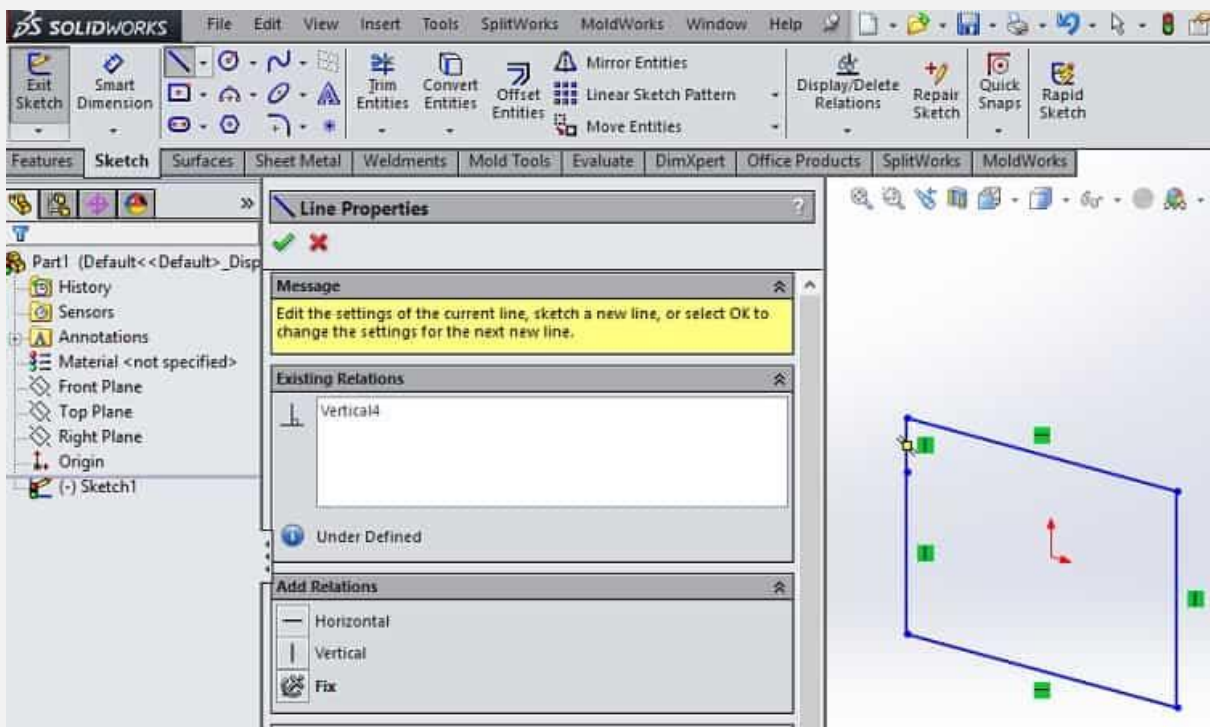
SOLIDWORKS File Edit View Insert Tools SplitWorks MoldWorks Window Help

Exit Sketch
Smart Dimension
Trim Entities
Convert Entities
Offset Entities
Mirror Entities
Linear Sketch Pattern
Move Entities
Display/Delete Relations
Repair Sketch
Quick Snaps
Rapid Sketch

Features Sketch Surfaces Sheet Metal Weldments Mold Tools Evaluate DimXpert Office Products SplitWorks MoldWorks

Part1 (Default<<Default>_Disp
History
Sensors
Annotations
Material <not specified>
Front Plane
Top Plane
Right Plane
Origin
(-) Sketch1

Line Properties

Message
Edit the settings of the current line, sketch a new line, or select OK to change the settings for the next new line.

Existing Relations
Vertical4

Under Defined

Add Relations
Horizontal
Vertical
Fix